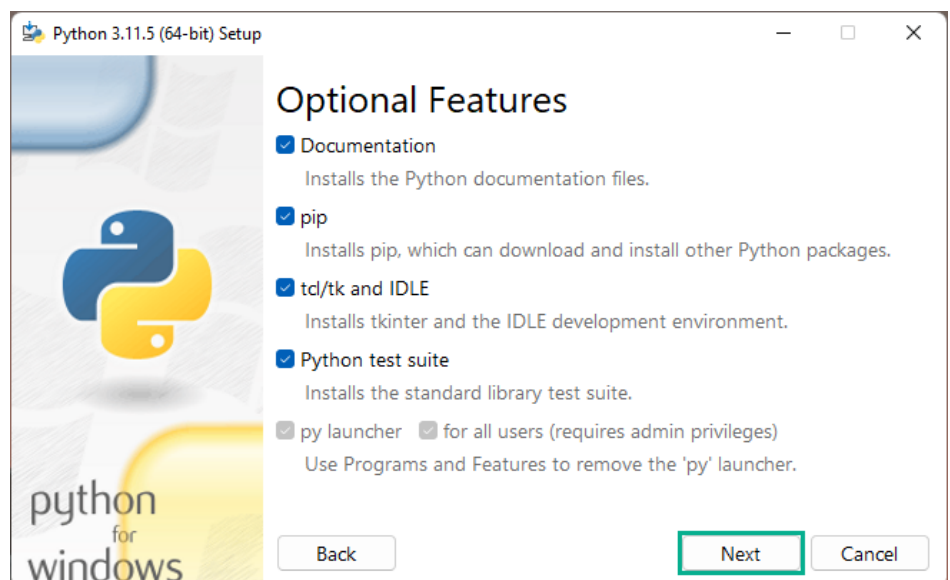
Python 3.11.5 (64-bit) Setup

Optional Features

Documentation
Installs the Python documentation files.

pip
Installs pip, which can download and install other Python packages.

tcl/tk and IDLE
Installs tkinter and the IDLE development environment.

Python test suite
Installs the standard library test suite.

py launcher   for all users (requires admin privileges)
Use Programs and Features to remove the 'py' launcher.

python
for
windows

Back

Next

Cancel